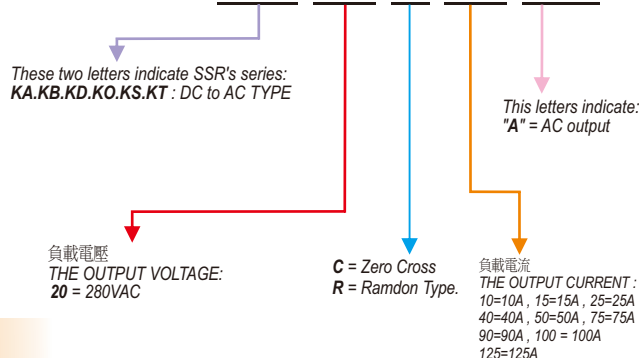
These two letters indicate SSR's series:
**KA.KB.KD.KO.KS.KT** : DC to AC TYPE

This letters indicate:
**"A"** = AC output

負載電壓
THE OUTPUT VOLTAGE:
**20** = 280VAC

**C** = Zero Cross
**R** = Ramdon Type.

負載電流
THE OUTPUT CURRENT :
10=10A , 15=15A , 25=25A
40=40A , 50=50A , 75=75A
90=90A , 100 = 100A
125=125A